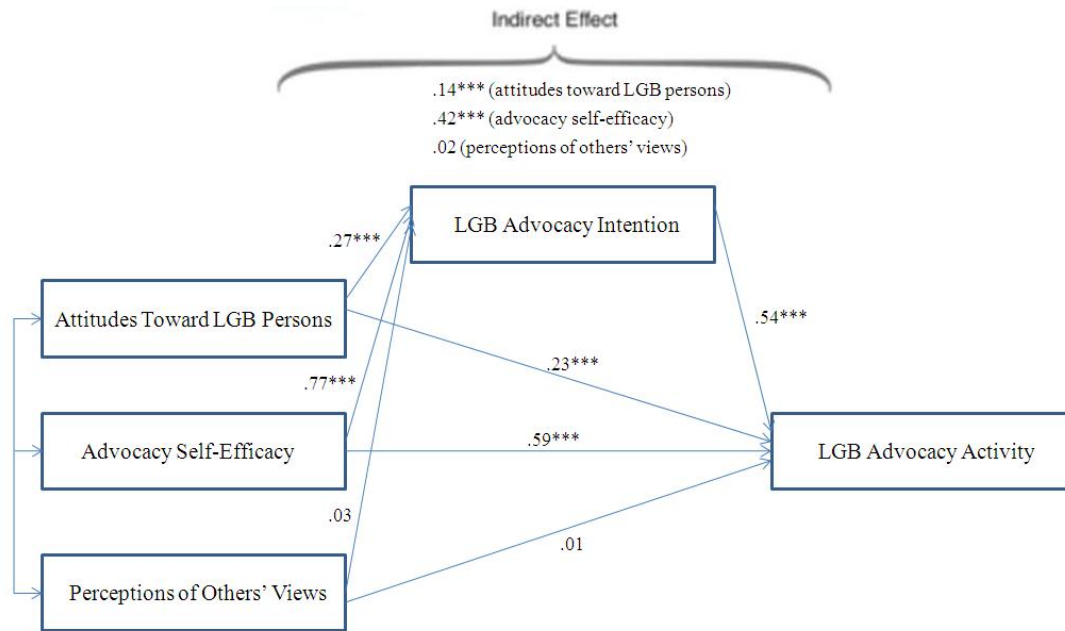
Indirect Effect

.14*** (attitudes toward LGB persons)
.42*** (advocacy self-efficacy)
.02 (perceptions of others' views)

LGB Advocacy Intention

.27***

Attitudes Toward LGB Persons

.54***

.23***

.77***

Advocacy Self-Efficacy

.59***

LGB Advocacy Activity

.03

.01

Perceptions of Others' Views